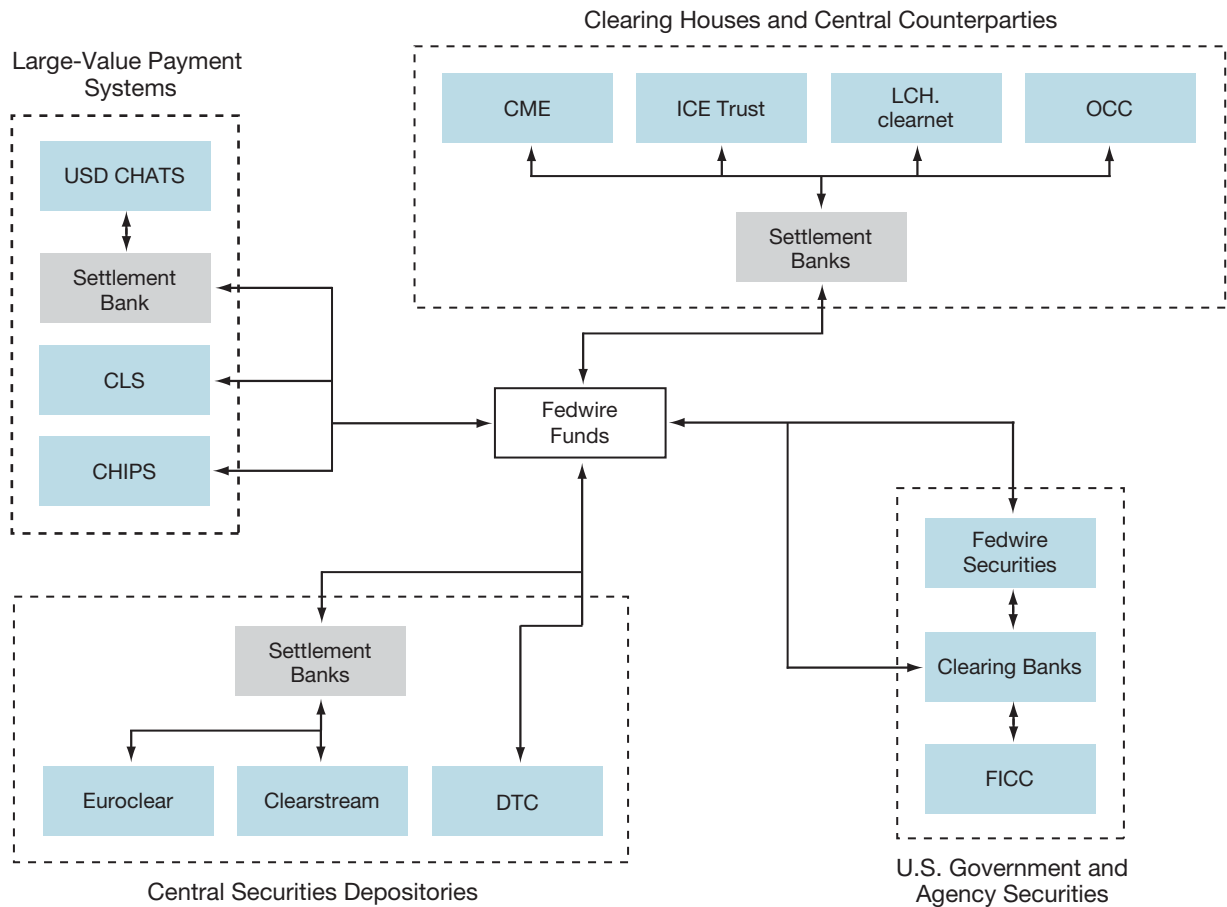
Clearing Houses and Central Counterparties

CME

ICE Trust

LCH. clearnet

OCC

Settlement Banks

Large-Value Payment Systems

USD CHATS

Settlement Bank

CLS

CHIPS

Fedwire Funds

Fedwire Securities

Clearing Banks

FICC

U.S. Government and Agency Securities

Settlement Banks

Euroclear

Clearstream

DTC

Central Securities Depositories